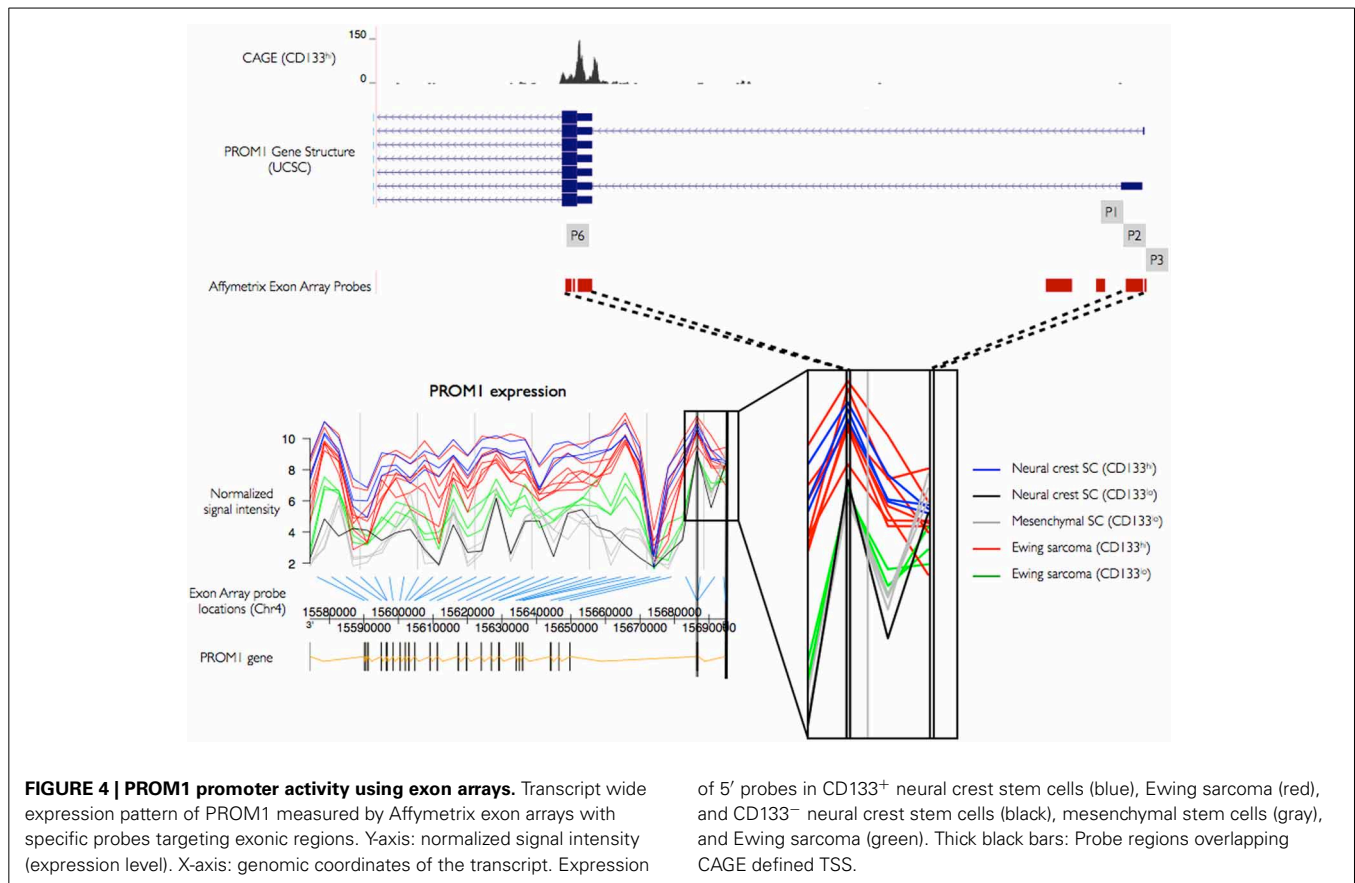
150

CAGE (CD133$^{hi}$)

0

PROM1 Gene Structure (UCSC)

P6

P1

P2

P3

Affymetrix Exon Array Probes

PROM1 expression

10

8

Normalized signal intensity

6

4

2

Exon Array probe locations (Chr4)

15580000 15600000 15620000 15640000 15660000 15680000

3' 15590000 15610000 15630000 15650000 15670000 15690000

PROM1 gene

Neural crest SC (CD133$^{hi}$)

Neural crest SC (CD133$^{lo}$)

Mesenchymal SC (CD133$^{lo}$)

Ewing sarcoma (CD133$^{hi}$)

Ewing sarcoma (CD133$^{lo}$)

**FIGURE 4 | PROM1 promoter activity using exon arrays.** Transcript wide expression pattern of PROM1 measured by Affymetrix exon arrays with specific probes targeting exonic regions. Y-axis: normalized signal intensity (expression level). X-axis: genomic coordinates of the transcript. Expression of 5′ probes in CD133$^{+}$ neural crest stem cells (blue), Ewing sarcoma (red), and CD133$^{-}$ neural crest stem cells (black), mesenchymal stem cells (gray), and Ewing sarcoma (green). Thick black bars: Probe regions overlapping CAGE defined TSS.